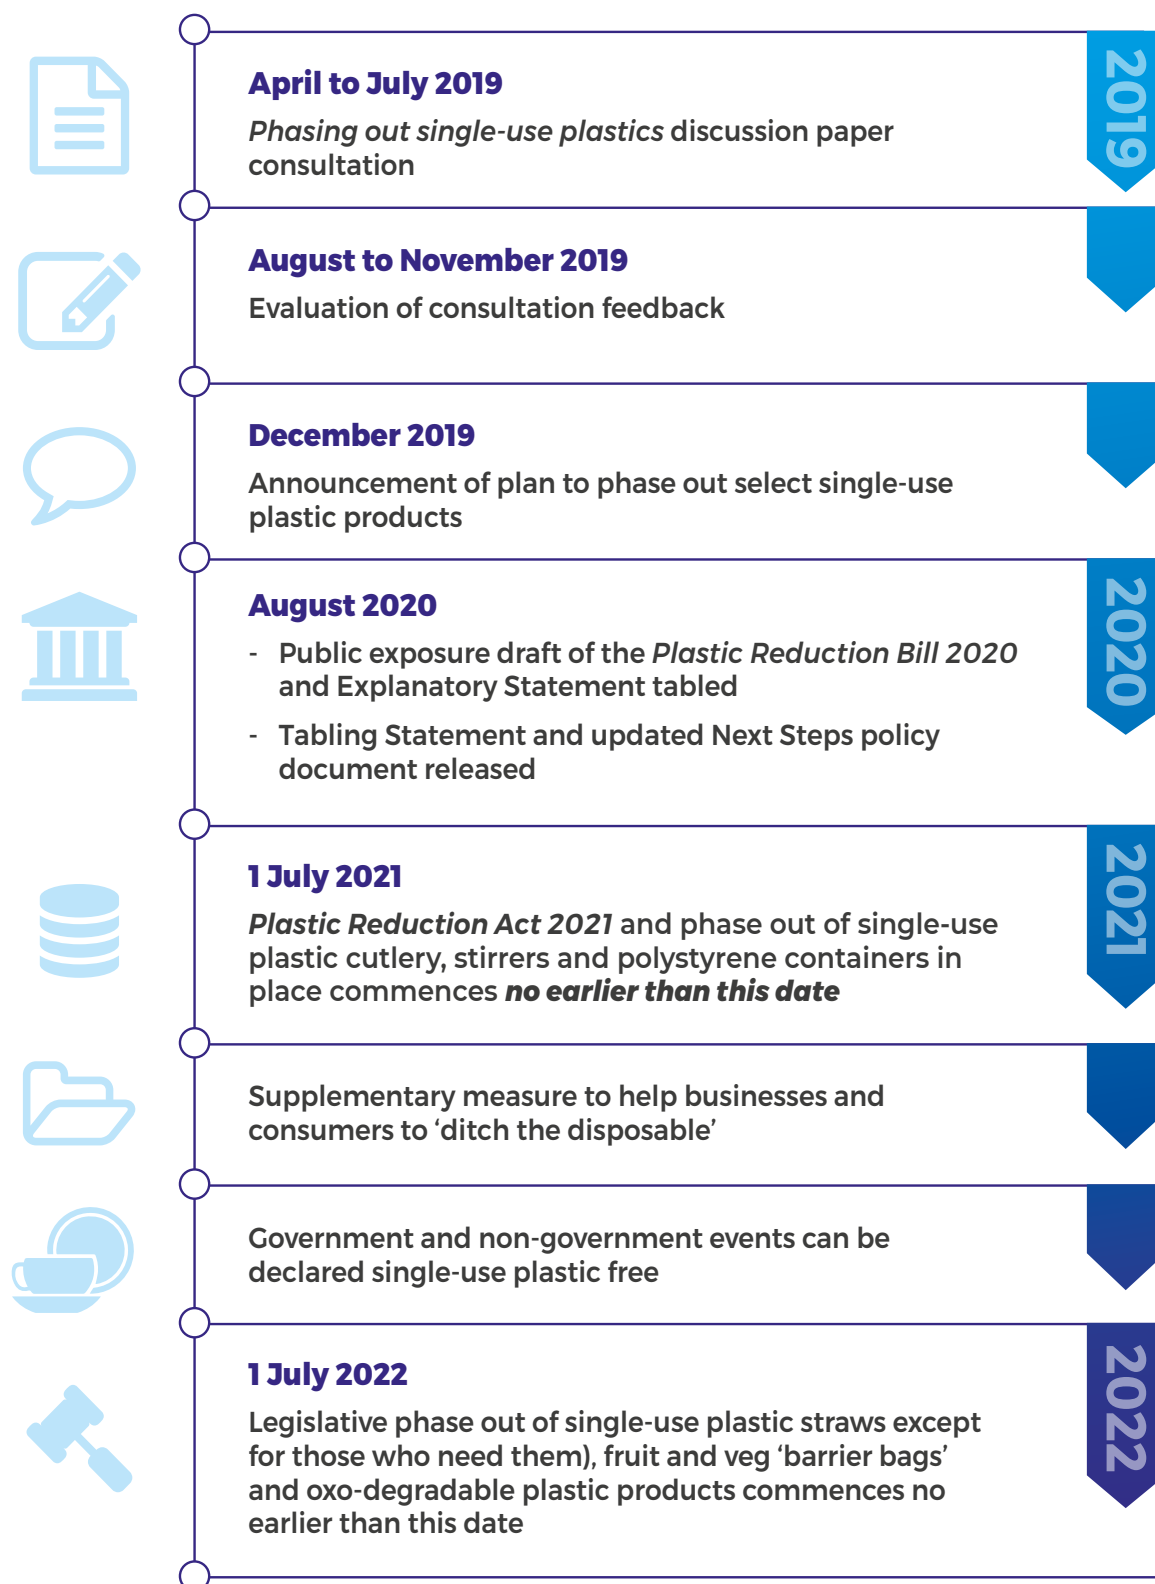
April to July 2019

*Phasing out single-use plastics* discussion paper consultation

2019

August to November 2019

Evaluation of consultation feedback

December 2019

Announcement of plan to phase out select single-use plastic products

August 2020

- Public exposure draft of the *Plastic Reduction Bill 2020* and Explanatory Statement tabled
- Tabling Statement and updated Next Steps policy document released

2020

1 July 2021

*Plastic Reduction Act 2021* and phase out of single-use plastic cutlery, stirrers and polystyrene containers in place commences ***no earlier than this date***

2021

Supplementary measure to help businesses and consumers to ‘ditch the disposable’

Government and non-government events can be declared single-use plastic free

1 July 2022

Legislative phase out of single-use plastic straws except for those who need them), fruit and veg ‘barrier bags’ and oxo-degradable plastic products commences no earlier than this date

2022